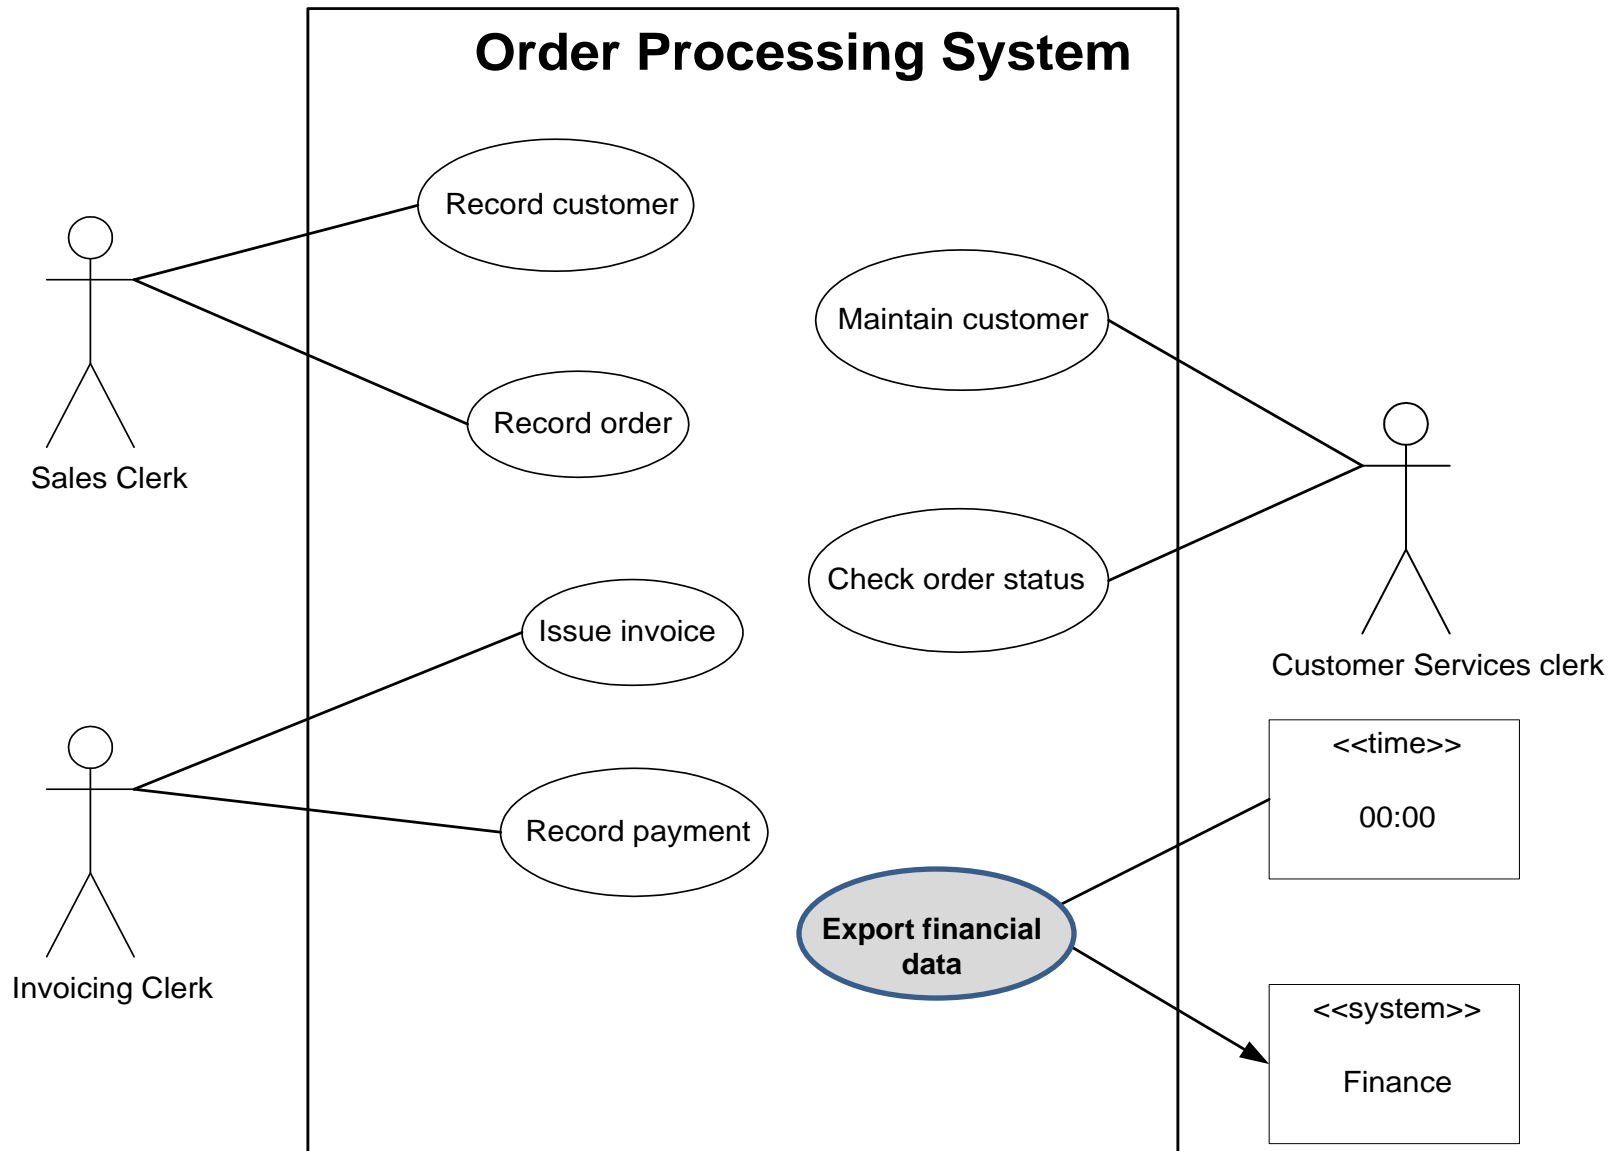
Order Processing System

Record customer

Record order

Sales Clerk

Maintain customer

Check order status

Customer Services clerk

Issue invoice

Record payment

Invoicing Clerk

Export financial data

<<time>>

00:00

<<system>>

Finance